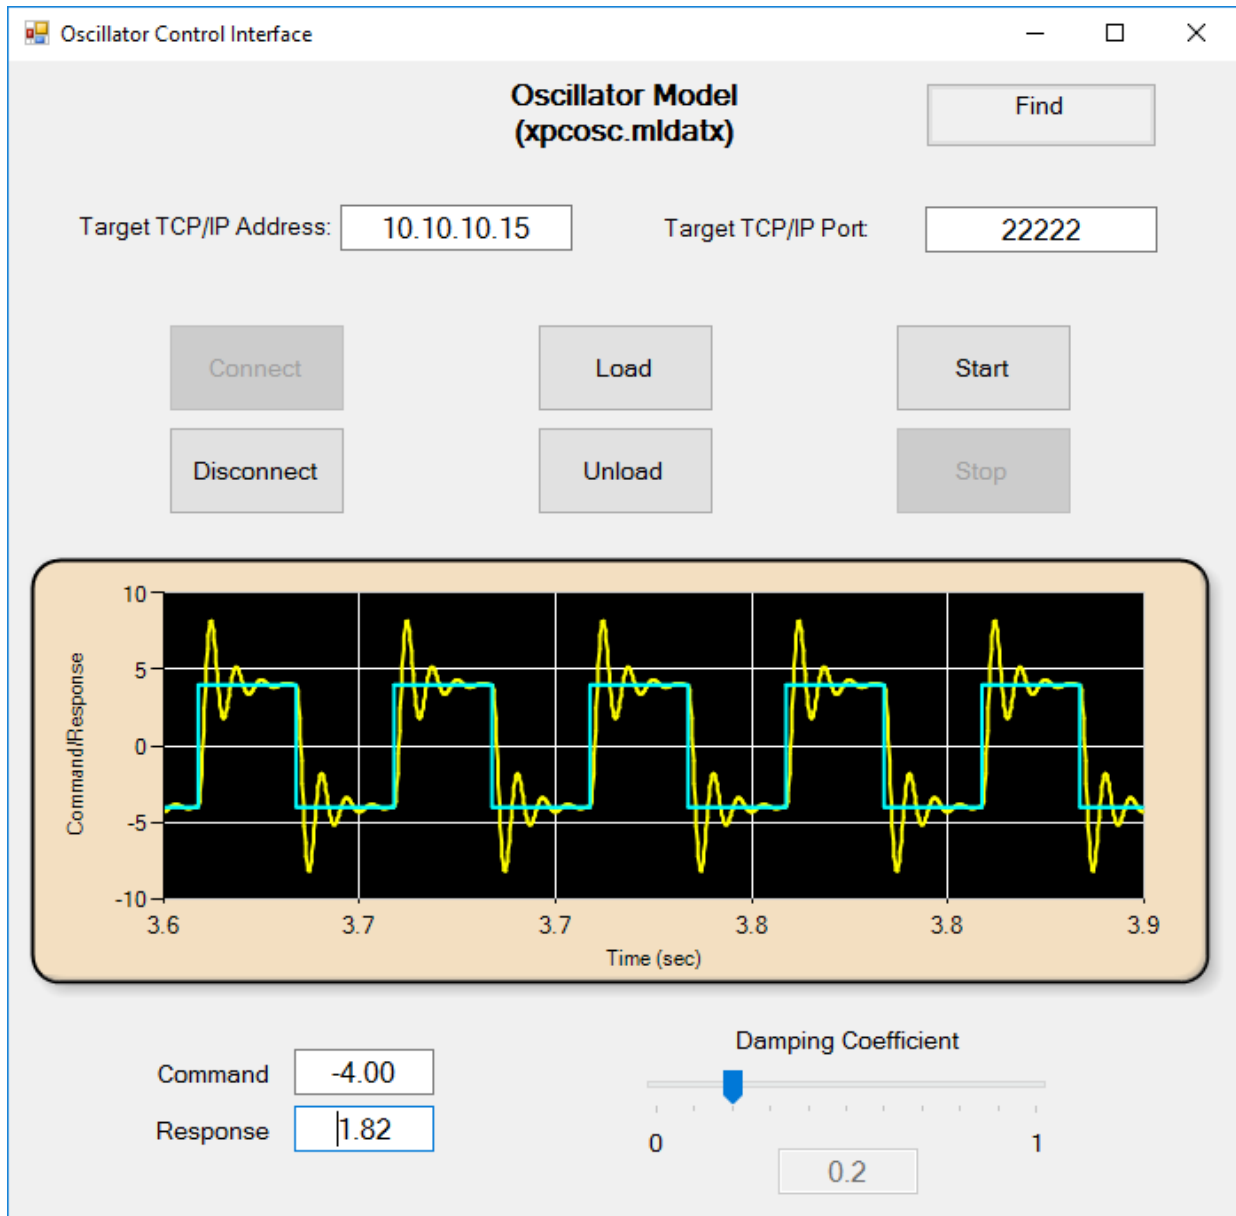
Oscillator Control Interface

Oscillator Model
(xpcosc.mldatx)

Find

Target TCP/IP Address: 10.10.10.15

Target TCP/IP Port 22222

Connect

Load

Start

Disconnect

Unload

Stop

10
5
0
-5
-10

Command/Response

3.6
3.7
3.7
3.8
3.8
3.9

Time (sec)

Command -4.00

Response 1.82

Damping Coefficient

0
1
0.2